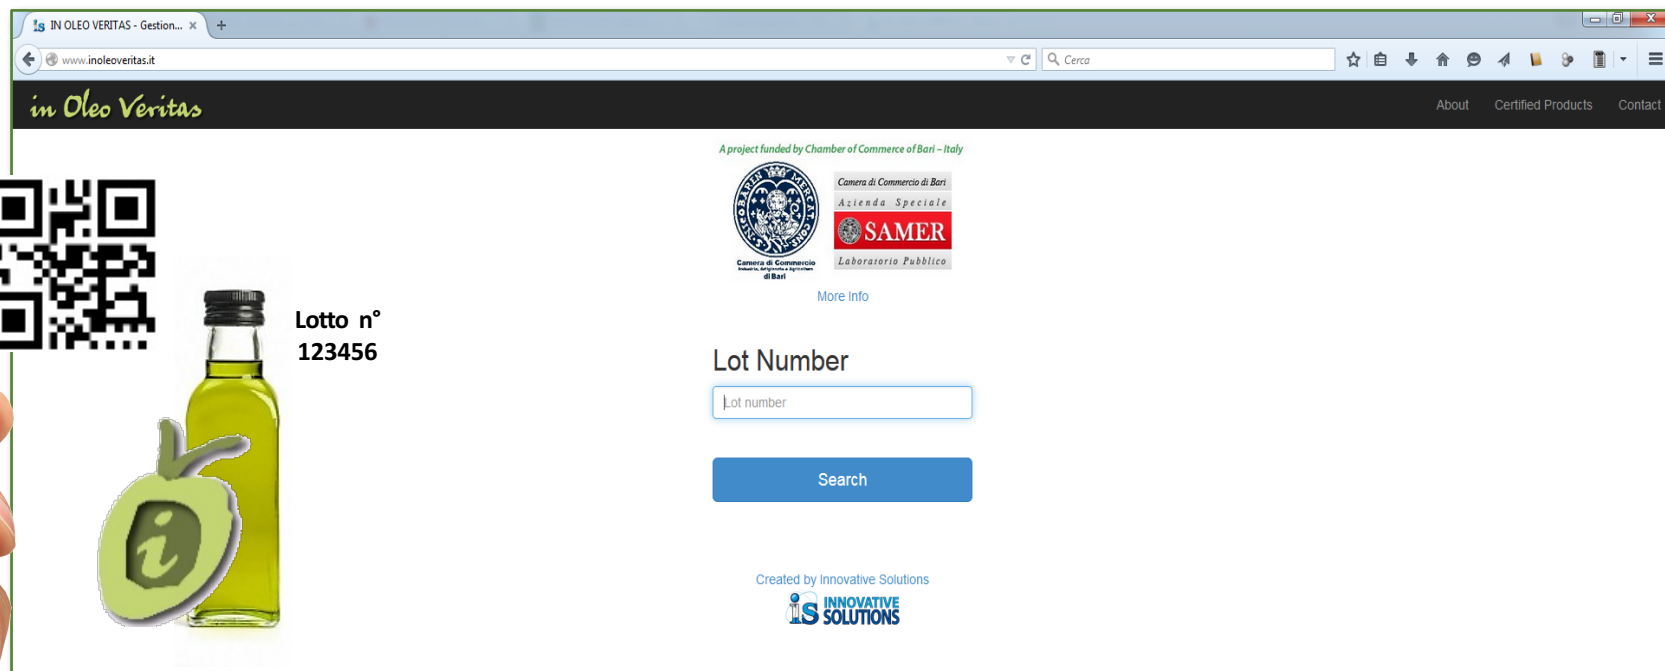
IN OLEO VERITAS - Gestion... ×
+
www.inoleoveritas.it
Cerca

in Oleo Veritas
About
Certified Products
Contact

A project funded by Chamber of Commerce of Bari – Italy
Camera di Commercio di Bari
Camera di Commercio di Bari
Azienda Speciale
SAMER
Laboratorio Pubblico
More Info

Lotto n°
123456

Lot Number
Lot number
Search

Created by Innovative Solutions
iS INNOVATIVE SOLUTIONS